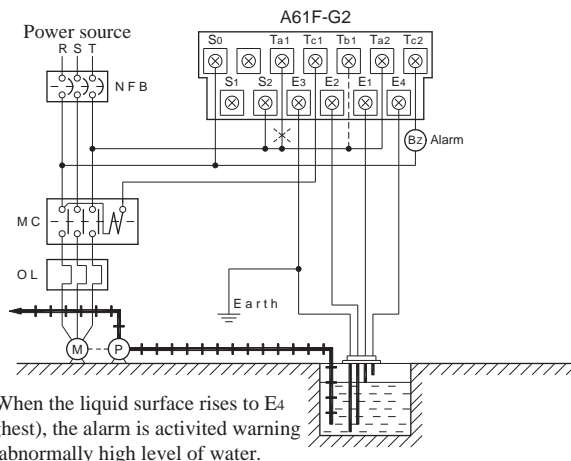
A61F-G2

Power source

R S T

N F B

$S_0$ $T_{a1}$ $T_{c1}$ $T_{b1}$ $T_{a2}$ $T_{c2}$

$S_1$ $S_2$ $E_3$ $E_2$ $E_1$ $E_4$

Bz Alarm

M C

O L

Earth

M P

When the liquid surface rises to $E_4$ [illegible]hest), the alarm is activited warning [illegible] abnormally high level of water.